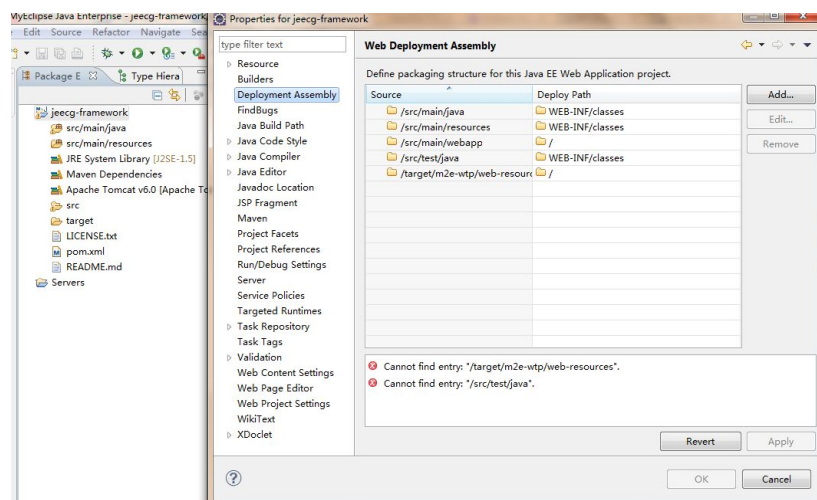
MyEclipse Java Enterprise - jeecg-framework
Edit Source Refactor Navigate Sea
Package E
Type Hiera
jeecg-framework
src/main/java
src/main/resources
JRE System Library [J2SE-1.5]
Maven Dependencies
Apache Tomcat v6.0 [Apache To
src
target
LICENSE.txt
pom.xml
README.md
Servers

Properties for jeecg-framework
type filter text
Resource
Builders
Deployment Assembly
FindBugs
Java Build Path
Java Code Style
Java Compiler
Java Editor
Javadoc Location
JSP Fragment
Maven
Project Facets
Project References
Run/Debug Settings
Server
Service Policies
Targeted Runtimes
Task Repository
Task Tags
Validation
Web Content Settings
Web Page Editor
Web Project Settings
WikiText
XDoclet

Web Deployment Assembly
Define packaging structure for this Java EE Web Application project.

| Source | Deploy Path |
|---|---|
| /src/main/java | WEB-INF/classes |
| /src/main/resources | WEB-INF/classes |
| /src/main/webapp | / |
| /src/test/java | WEB-INF/classes |
| /target/m2e-wtp/web-resourc | / |

Add...
Edit...
Remove

Cannot find entry: "/target/m2e-wtp/web-resources".
Cannot find entry: "/src/test/java".

Revert
Apply
OK
Cancel